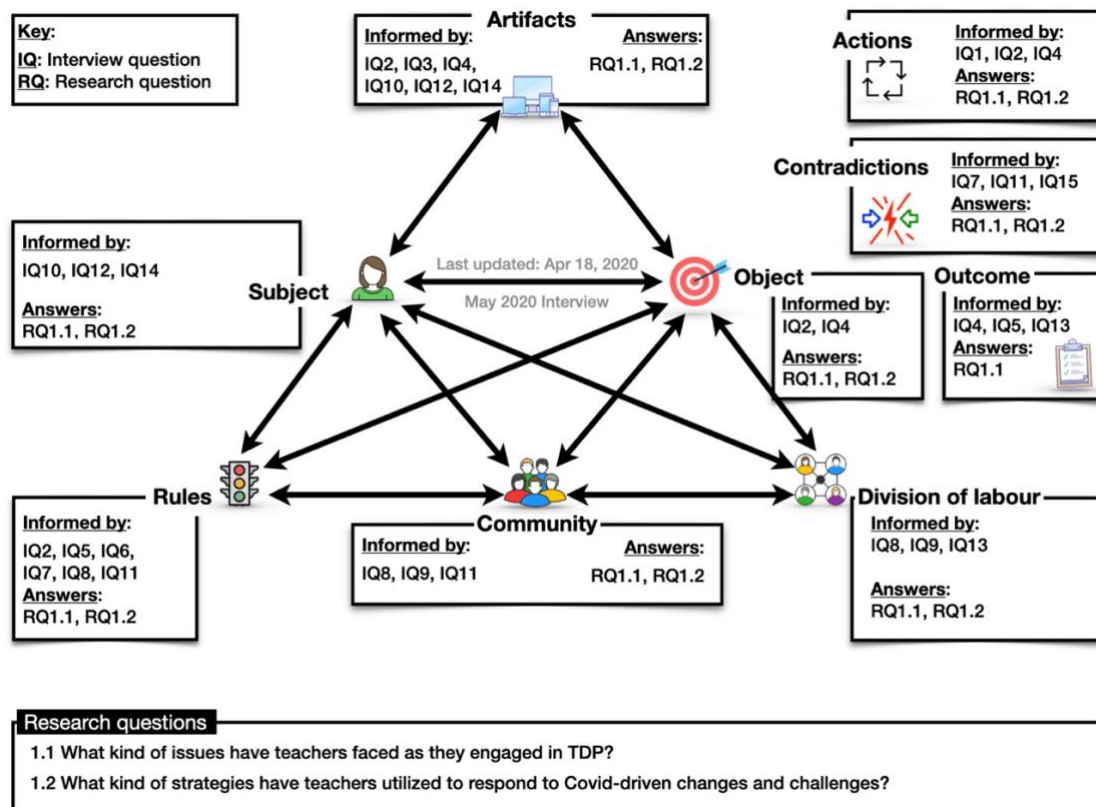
Key:
IQ: Interview question
RQ: Research question

Artifacts
Informed by:
IQ2, IQ3, IQ4, IQ10, IQ12, IQ14
Answers:
RQ1.1, RQ1.2

Actions
Informed by:
IQ1, IQ2, IQ4
Answers:
RQ1.1, RQ1.2

Contradictions
Informed by:
IQ7, IQ11, IQ15
Answers:
RQ1.1, RQ1.2

Informed by:
IQ10, IQ12, IQ14
Answers:
RQ1.1, RQ1.2

Subject

Last updated: Apr 18, 2020
May 2020 Interview

Object
Informed by:
IQ2, IQ4
Answers:
RQ1.1, RQ1.2

Outcome
Informed by:
IQ4, IQ5, IQ13
Answers:
RQ1.1

Rules
Informed by:
IQ2, IQ5, IQ6, IQ7, IQ8, IQ11
Answers:
RQ1.1, RQ1.2

Community
Informed by:
IQ8, IQ9, IQ11
Answers:
RQ1.1, RQ1.2

Division of labour
Informed by:
IQ8, IQ9, IQ13
Answers:
RQ1.1, RQ1.2

Research questions
1.1 What kind of issues have teachers faced as they engaged in TDP?
1.2 What kind of strategies have teachers utilized to respond to Covid-driven changes and challenges?